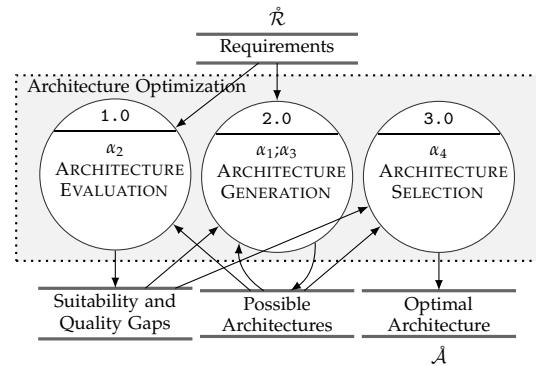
$\mathring{\mathcal{R}}$

Requirements

Architecture Optimization

1.0

$\alpha_2$

Architecture Evaluation

2.0

$\alpha_1;\alpha_3$

Architecture Generation

3.0

$\alpha_4$

Architecture Selection

Suitability and Quality Gaps

Possible Architectures

Optimal Architecture

$\mathring{\mathcal{A}}$